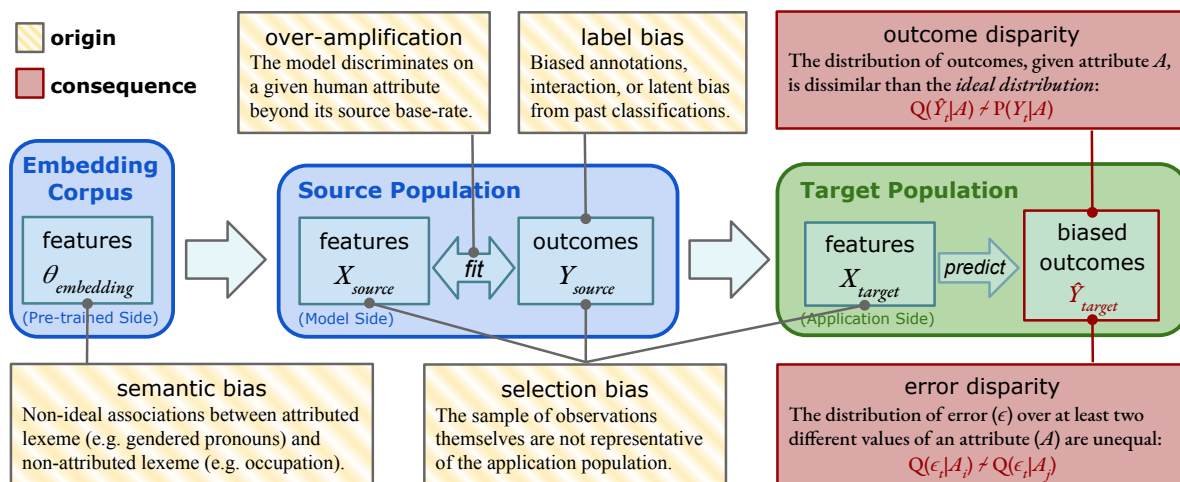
origin
consequence

over-amplification
The model discriminates on a given human attribute beyond its source base-rate.

label bias
Biased annotations, interaction, or latent bias from past classifications.

outcome disparity
The distribution of outcomes, given attribute $A$, is dissimilar than the *ideal distribution*:
$Q(\hat{Y}_t|A) \neq P(Y_t|A)$

Embedding Corpus
features
$\theta_{embedding}$
(Pre-trained Side)

Source Population
features
$X_{source}$
fit
outcomes
$Y_{source}$
(Model Side)

Target Population
features
$X_{target}$
predict
biased outcomes
$\hat{Y}_{target}$
(Application Side)

semantic bias
Non-ideal associations between attributed lexeme (e.g. gendered pronouns) and non-attributed lexeme (e.g. occupation).

selection bias
The sample of observations themselves are not representative of the application population.

error disparity
The distribution of error ($\epsilon$) over at least two different values of an attribute ($A$) are unequal:
$Q(\epsilon_t|A_i) \neq Q(\epsilon_t|A_j)$